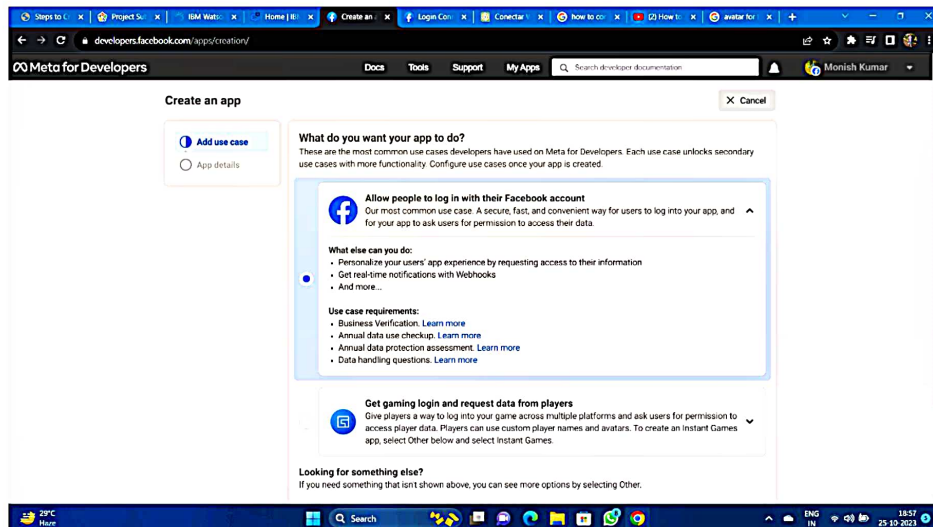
Steps to C | Project Su | IBM Wats | Home | IB | Create an | Login Con | Conectar | how to co | (2) How t | avatar for

developers.facebook.com/apps/creation/

Meta for Developers

Docs Tools Support My Apps Search developer documentation

Monish Kumar

Create an app

Cancel

Add use case

App details

What do you want your app to do?

These are the most common use cases developers have used on Meta for Developers. Each use case unlocks secondary use cases with more functionality. Configure use cases once your app is created.

Allow people to log in with their Facebook account

Our most common use case. A secure, fast, and convenient way for users to log into your app, and for your app to ask users for permission to access their data.

What else can you do:

- Personalize your users' app experience by requesting access to their information
- Get real-time notifications with Webhooks
- And more...

Use case requirements:

- Business Verification. Learn more
- Annual data use checkup. Learn more
- Annual data protection assessment. Learn more
- Data handling questions. Learn more

Get gaming login and request data from players

Give players a way to log into your game across multiple platforms and ask users for permission to access player data. Players can use custom player names and avatars. To create an Instant Games app, select Other below and select Instant Games.

Looking for something else?

If you need something that isn't shown above, you can see more options by selecting Other.

29°C Haze

Search

ENG IN

18:57 25-10-2023